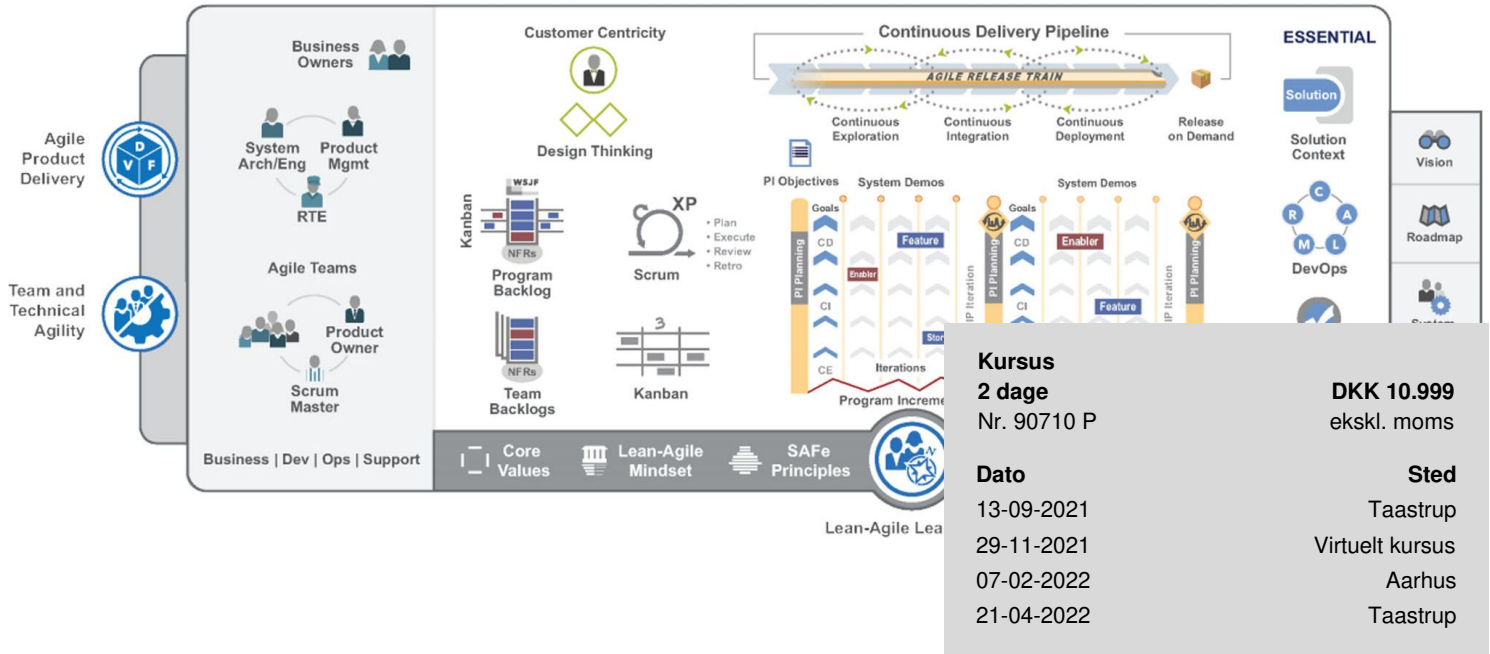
Agile Product Delivery

Team and Technical Agility

Business Owners

System Arch/Eng

Product Mgmt

RTE

Agile Teams

Product Owner

Scrum Master

Business | Dev | Ops | Support

Customer Centricity

Design Thinking

Kanban

WSJF

NFRs

Program Backlog

XP

• Plan
• Execute
• Review
• Retro

Scrum

NFRs

Team Backlogs

Kanban

Core Values

Lean-Agile Mindset

SAFe Principles

Lean-Agile Lea

Continuous Delivery Pipeline

AGILE RELEASE TRAIN

Continuous Exploration

Continuous Integration

Continuous Deployment

Release on Demand

PI Objectives

System Demos

System Demos

Goals

CD

CI

CE

Feature

Enabler

PI Planning

IP Iteration

Goals

CD

CI

Enabler

Feature

IP Iteration

PI Planning

Stor

Iterations

Program Increme

ESSENTIAL

Solution

Solution Context

C
R
A
M
L

DevOps

Vision

Roadmap

System

Kursus
2 dage
DKK 10.999
Nr. 90710 P
ekskl. moms

| Dato | Sted |
|---|---|
| 13-09-2021 | Taastrup |
| 29-11-2021 | Virtuelt kursus |
| 07-02-2022 | Aarhus |
| 21-04-2022 | Taastrup |